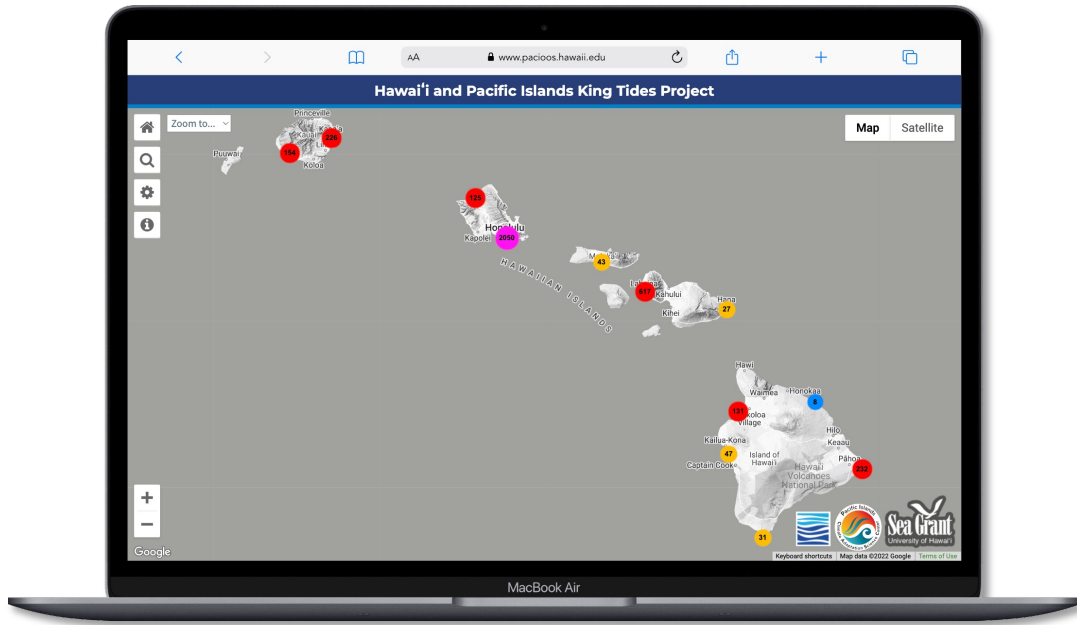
AA www.pacioos.hawaii.edu

Hawaiʻi and Pacific Islands King Tides Project

Zoom to...

Map Satellite

Princeville
Puuwai
154
226
Koloa
125
Honolulu
Kapolei
2050
HAWAIIAN ISLANDS
43
Lahaina
617
Kahului
Hana
Kihei
27
Hawi
Waimea
Honokaa
8
131
Waikoloa Village
Hilo
Keaau
Kailua-Kona
47
Island of Hawaiʻi
Captain Cook
Hawaiʻi Volcanoes National Park
Pāhoa
232
31

+
−
Google
Pacific Islands
Sea Grant
University of Hawaiʻi
Keyboard shortcuts Map data ©2022 Google Terms of Use

MacBook Air